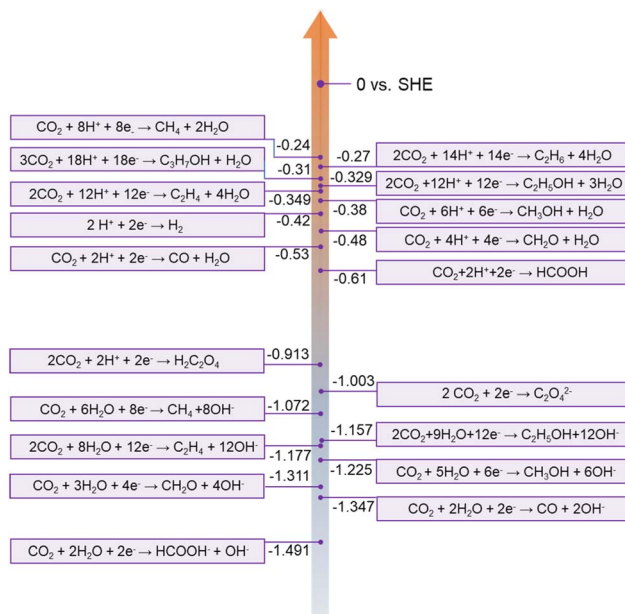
0 vs. SHE

$CO_2 + 8H^+ + 8e_- \rightarrow CH_4 + 2H_2O$ -0.24

$3CO_2 + 18H^+ + 18e^- \rightarrow C_3H_7OH + H_2O$ -0.31

$2CO_2 + 12H^+ + 12e^- \rightarrow C_2H_4 + 4H_2O$ -0.349

$2H^+ + 2e^- \rightarrow H_2$ -0.42

$CO_2 + 2H^+ + 2e^- \rightarrow CO + H_2O$ -0.53

-0.27 $2CO_2 + 14H^+ + 14e^- \rightarrow C_2H_6 + 4H_2O$

-0.329 $2CO_2 + 12H^+ + 12e^- \rightarrow C_2H_5OH + 3H_2O$

-0.38 $CO_2 + 6H^+ + 6e^- \rightarrow CH_3OH + H_2O$

-0.48 $CO_2 + 4H^+ + 4e^- \rightarrow CH_2O + H_2O$

-0.61 $CO_2 + 2H^+ + 2e^- \rightarrow HCOOH$

$2CO_2 + 2H^+ + 2e^- \rightarrow H_2C_2O_4$ -0.913

-1.003 $2CO_2 + 2e^- \rightarrow C_2O_4^{2-}$

$CO_2 + 6H_2O + 8e^- \rightarrow CH_4 + 8OH^-$ -1.072

$2CO_2 + 8H_2O + 12e^- \rightarrow C_2H_4 + 12OH^-$ -1.177

-1.157 $2CO_2 + 9H_2O + 12e^- \rightarrow C_2H_5OH + 12OH^-$

-1.225 $CO_2 + 5H_2O + 6e^- \rightarrow CH_3OH + 6OH^-$

$CO_2 + 3H_2O + 4e^- \rightarrow CH_2O + 4OH^-$ -1.311

-1.347 $CO_2 + 2H_2O + 2e^- \rightarrow CO + 2OH^-$

$CO_2 + 2H_2O + 2e^- \rightarrow HCOOH^- + OH^-$ -1.491